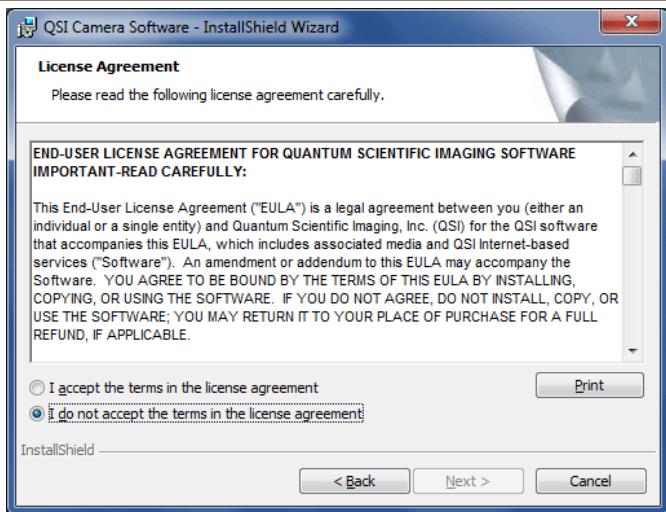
QSI Camera Software - InstallShield Wizard

License Agreement

Please read the following license agreement carefully.

END-USER LICENSE AGREEMENT FOR QUANTUM SCIENTIFIC IMAGING SOFTWARE
IMPORTANT-READ CAREFULLY:

This End-User License Agreement ("EULA") is a legal agreement between you (either an individual or a single entity) and Quantum Scientific Imaging, Inc. (QSI) for the QSI software that accompanies this EULA, which includes associated media and QSI Internet-based services ("Software"). An amendment or addendum to this EULA may accompany the Software. YOU AGREE TO BE BOUND BY THE TERMS OF THIS EULA BY INSTALLING, COPYING, OR USING THE SOFTWARE. IF YOU DO NOT AGREE, DO NOT INSTALL, COPY, OR USE THE SOFTWARE; YOU MAY RETURN IT TO YOUR PLACE OF PURCHASE FOR A FULL REFUND, IF APPLICABLE.

I accept the terms in the license agreement

I do not accept the terms in the license agreement

Print

InstallShield

< Back

Next >

Cancel